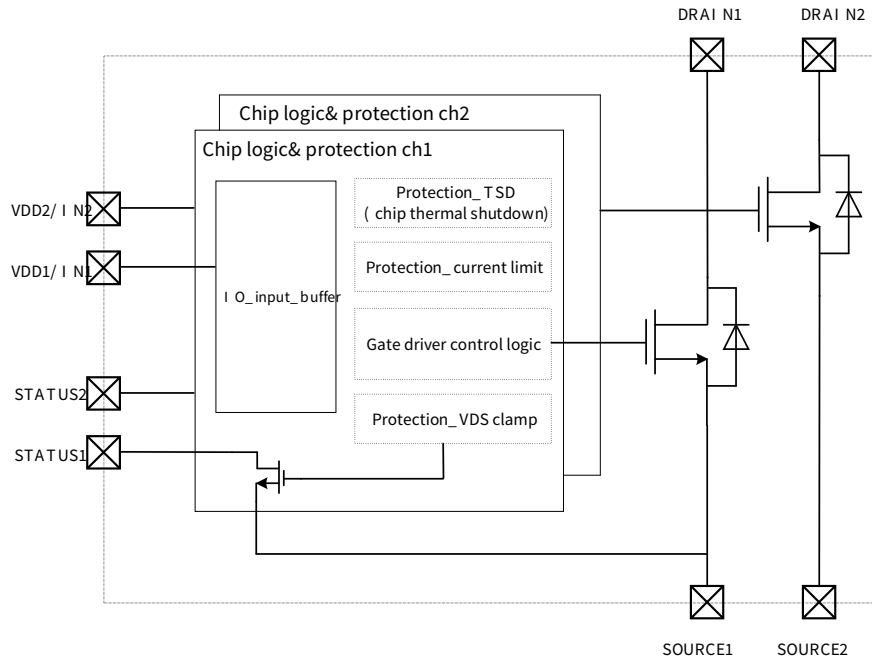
DRAI N1

DRAI N2

Chip logic& protection ch2

Chip logic& protection ch1

VDD2/ I N2

VDD1/ I N1

STATUS2

STATUS1

I O_input_ buffer

Protection_ TSD
( chip thermal shutdown)

Protection_ current limit

Gate driver control logic

Protection_ VDS clamp

SOURCE1

SOURCE2